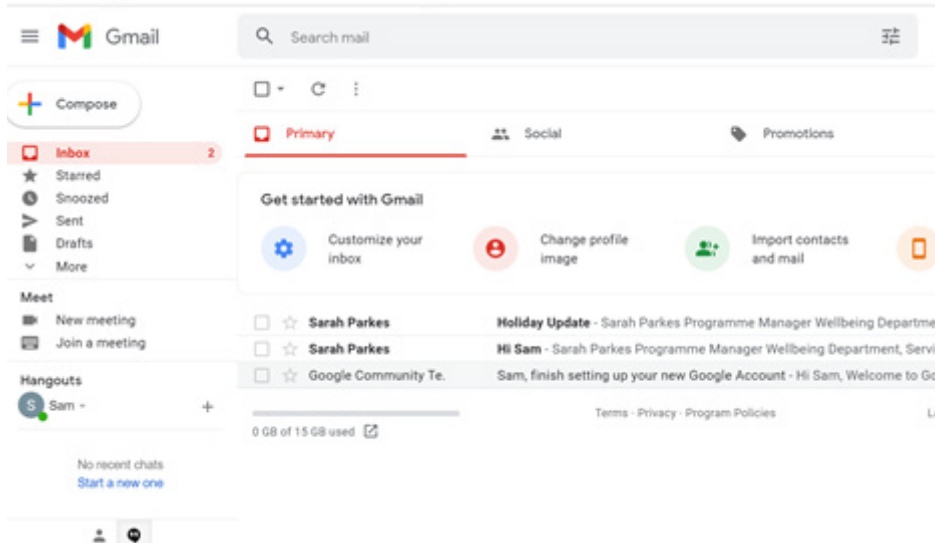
Gmail

Search mail

Compose

Inbox 2
Starred
Snoozed
Sent
Drafts
More

Meet
New meeting
Join a meeting

Hangouts
Sam

No recent chats
Start a new one

Primary
Social
Promotions

Get started with Gmail

Customize your inbox
Change profile image
Import contacts and mail

Sarah Parkes Holiday Update - Sarah Parkes Programme Manager Wellbeing Departme
Sarah Parkes Hi Sam - Sarah Parkes Programme Manager Wellbeing Department, Servi
Google Community Te. Sam, finish setting up your new Google Account - Hi Sam, Welcome to G

0 GB of 15 GB used

Terms · Privacy · Program Policies